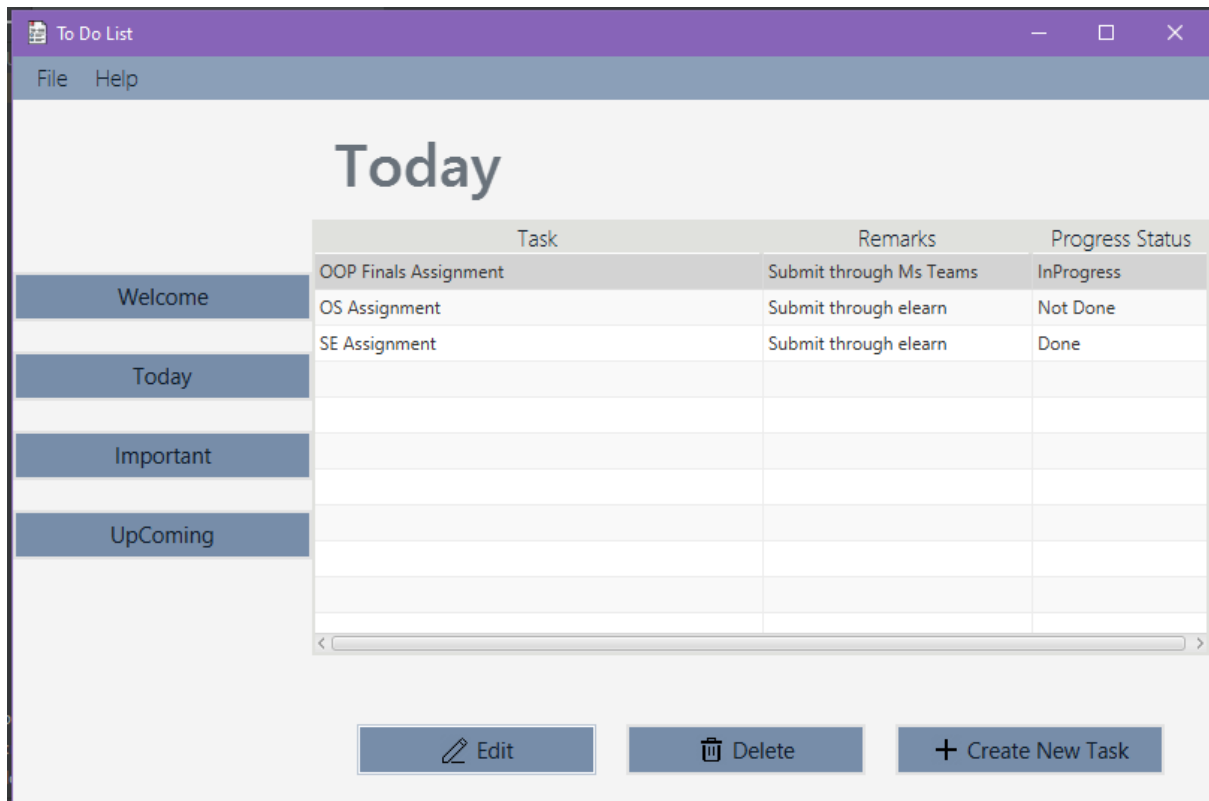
To Do List

File Help

Today

Welcome

Today

Important

UpComing

| Task | Remarks | Progress Status |
|---|---|---|
| OOP Finals Assignment | Submit through Ms Teams | InProgress |
| OS Assignment | Submit through elearn | Not Done |
| SE Assignment | Submit through elearn | Done |

Edit

Delete

+ Create New Task